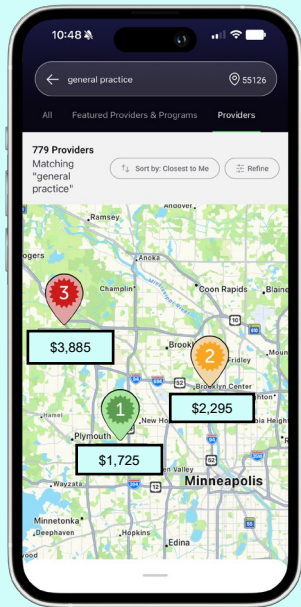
10:48

general practice

55126

All

Featured Providers & Programs

Providers

779 Providers
Matching "general practice"

Sort by: Closest to Me

Refine

Ramsey

Anoka

ogers

Champlin

Coon Rapids

Blaine

3

10

$3,885

Brookl

2

Fridley

94

Brooklyn Center

694

1

$2,295

New Hop

Plymouth

$1,725

55

Wayzata

Valley

Minneapolis

394

12

Minnetonka

Hopkins

Edina